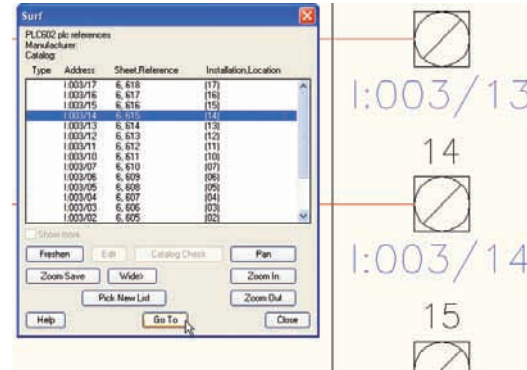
Surf

PLC602 plc references
Manufacturer:
Catalog:

| Type | Address | Sheet,Reference | Installation,Location |
|---|---|---|---|
| | I:003/17 | 6, 618 | (17) |
| | I:003/16 | 6, 617 | (16) |
| | I:003/15 | 6, 616 | (15) |
| | I:003/14 | 6, 615 | (14) |
| | I:003/13 | 6, 614 | (13) |
| | I:003/12 | 6, 613 | (12) |
| | I:003/11 | 6, 612 | (11) |
| | I:003/10 | 6, 611 | (10) |
| | I:003/07 | 6, 610 | (07) |
| | I:003/06 | 6, 609 | (06) |
| | I:003/05 | 6, 608 | (05) |
| | I:003/04 | 6, 607 | (04) |
| | I:003/03 | 6, 606 | (03) |
| | I:003/02 | 6, 605 | (02) |

Show more

Freshen Edit Catalog Check Pan
Zoom Save Wider Zoom In
Pick New List Zoom Out
Help Go To Close

I:003/13
14
I:003/14
15